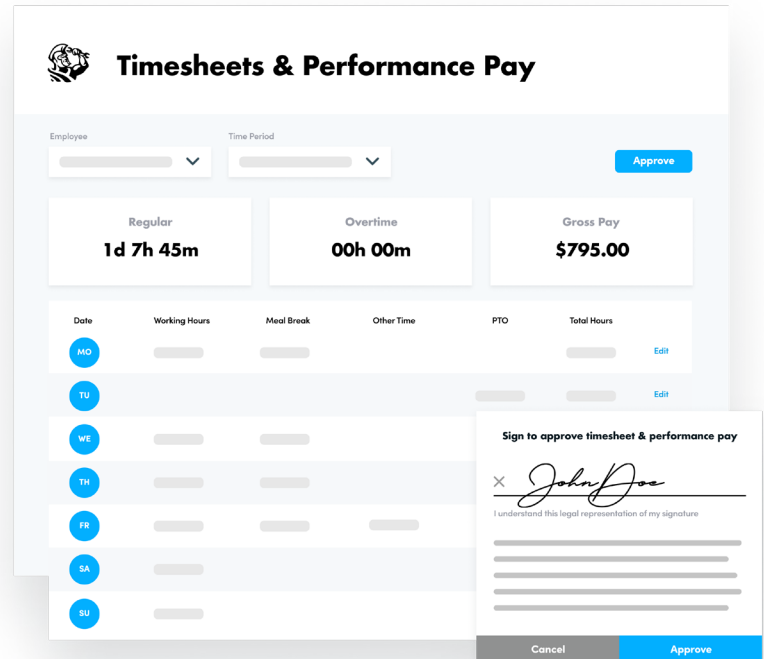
Timesheets & Performance Pay

Employee

Time Period

Approve

Regular
1d 7h 45m

Overtime
00h 00m

Gross Pay
$795.00

| Date | Working Hours | Meal Break | Other Time | PTO | Total Hours | |
|---|---|---|---|---|---|---|
| MO | | | | | | Edit |
| TU | | | | | | Edit |
| WE | | | | | | |
| TH | | | | | | |
| FR | | | | | | |
| SA | | | | | | |
| SU | | | | | | |

Sign to approve timesheet & performance pay

John Doe

I understand this legal representation of my signature

Cancel

Approve